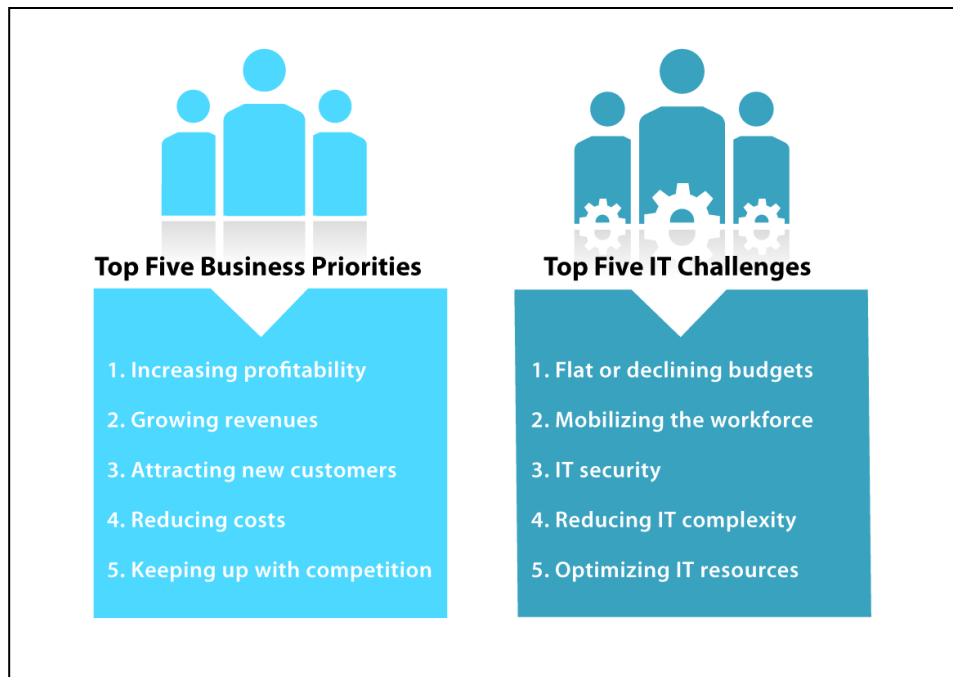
Top Five Business Priorities

1. Increasing profitability
2. Growing revenues
3. Attracting new customers
4. Reducing costs
5. Keeping up with competition

Top Five IT Challenges

1. Flat or declining budgets
2. Mobilizing the workforce
3. IT security
4. Reducing IT complexity
5. Optimizing IT resources